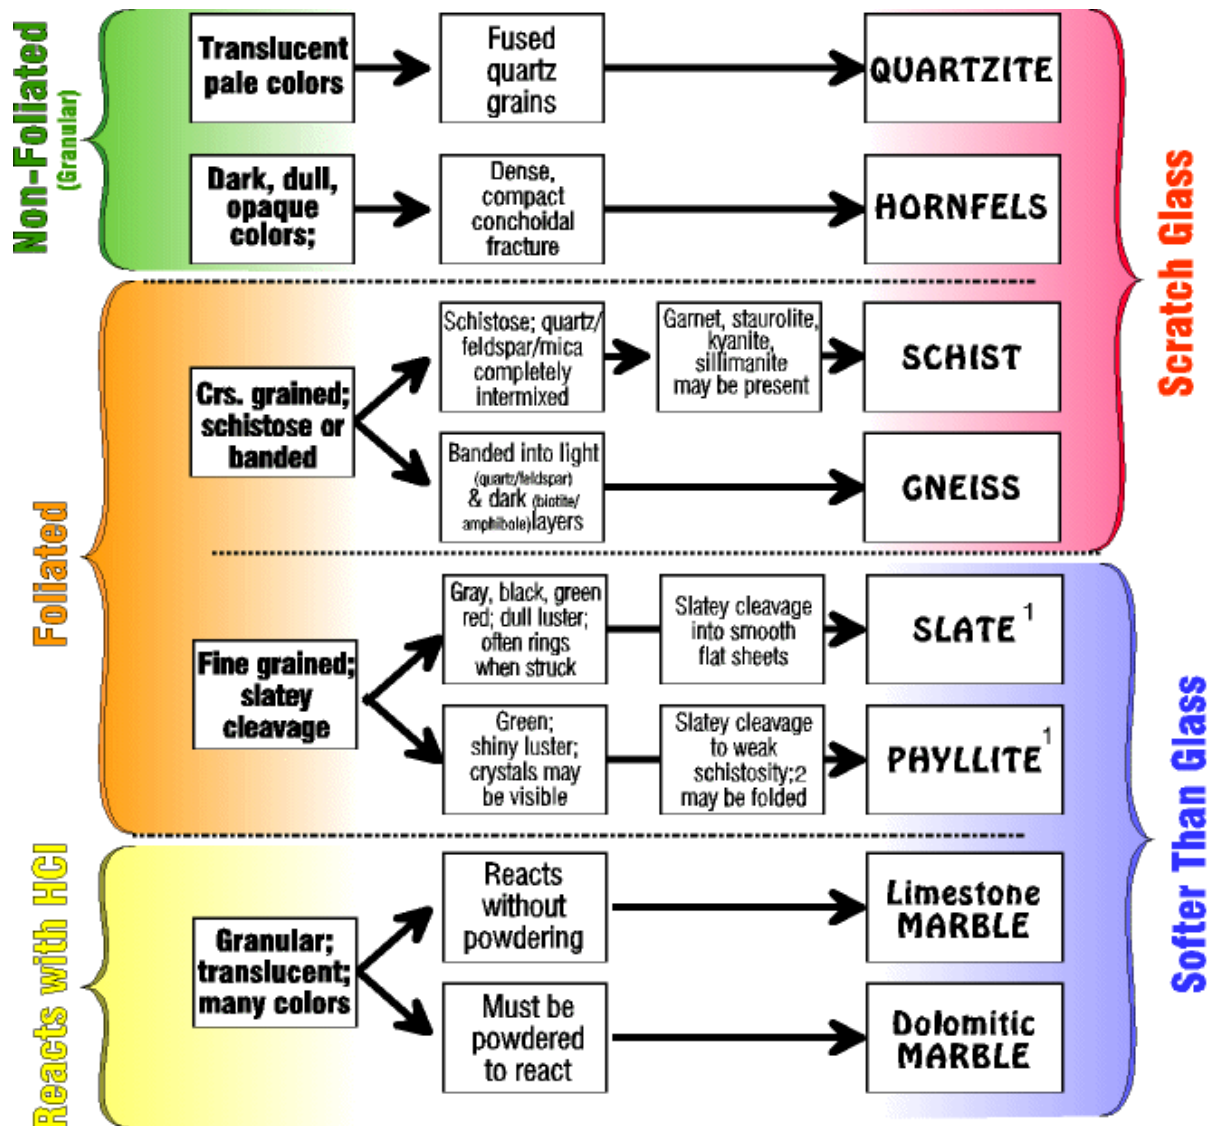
Non-Foliated (Granular)

Translucent pale colors

Fused quartz grains

QUARTZITE

Dark, dull, opaque colors;

Dense, compact conchoidal fracture

HORNFELS

Scratch Glass

Foliated

Crs. grained; schistose or banded

Schistose; quartz/ feldspar/mica completely intermixed

Garnet, staurolite, kyanite, sillimanite may be present

SCHIST

Banded into light (quartz/feldspar) & dark (biotite/ amphibole) layers

GNEISS

Fine grained; slatey cleavage

Gray, black, green red; dull luster; often rings when struck

Slatey cleavage into smooth flat sheets

SLATE $^1$

Green; shiny luster; crystals may be visible

Slatey cleavage to weak schistosity;2 may be folded

PHYLLITE $^1$

Softer Than Glass

Reacts with HCl

Granular; translucent; many colors

Reacts without powdering

Limestone MARBLE

Must be powdered to react

Dolomitic MARBLE